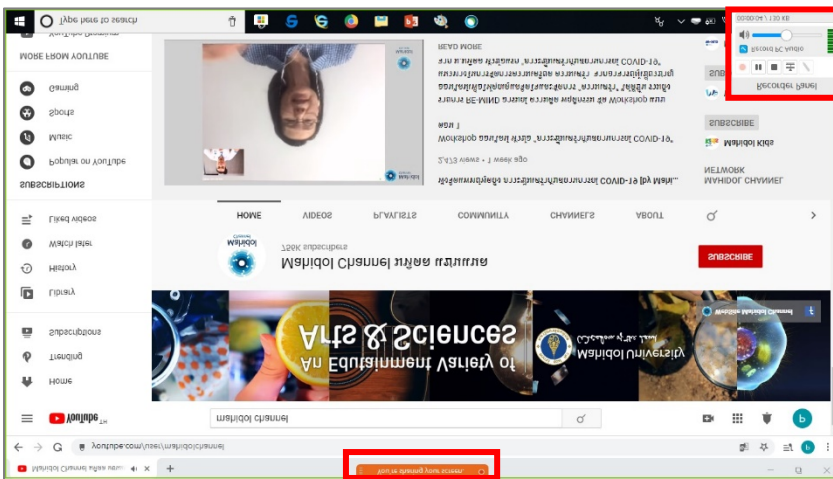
Type here to search

00:00:04 \ 130 KB
Record PC Audio
Recorder Panel

MORE FROM YOUTUBE
Gaming
Sports
Music
Popular on YouTube
SUBSCRIPTIONS
Liked videos
Watch later
History
Library
Subscriptions
Trending
Home

READ MORE
Workshop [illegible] COVID-19
2,473 views • 1 week ago
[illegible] COVID-19 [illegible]

SUBSCRIBE
Mahidol Kids
NETWORK
MAHIDOL CHANNEL

HOME VIDEOS PLAYLISTS COMMUNITY CHANNELS ABOUT

Mahidol Channel มหิดล แชนแนล
756K subscribers
SUBSCRIBE

Arts & Sciences
An Edutainment Variety of
Mahidol University

YouTube TH
mahidol channel

youtube.com/user/mahidolchannel

Mahidol Channel มหิดล แชนแนล

You're sharing your screen